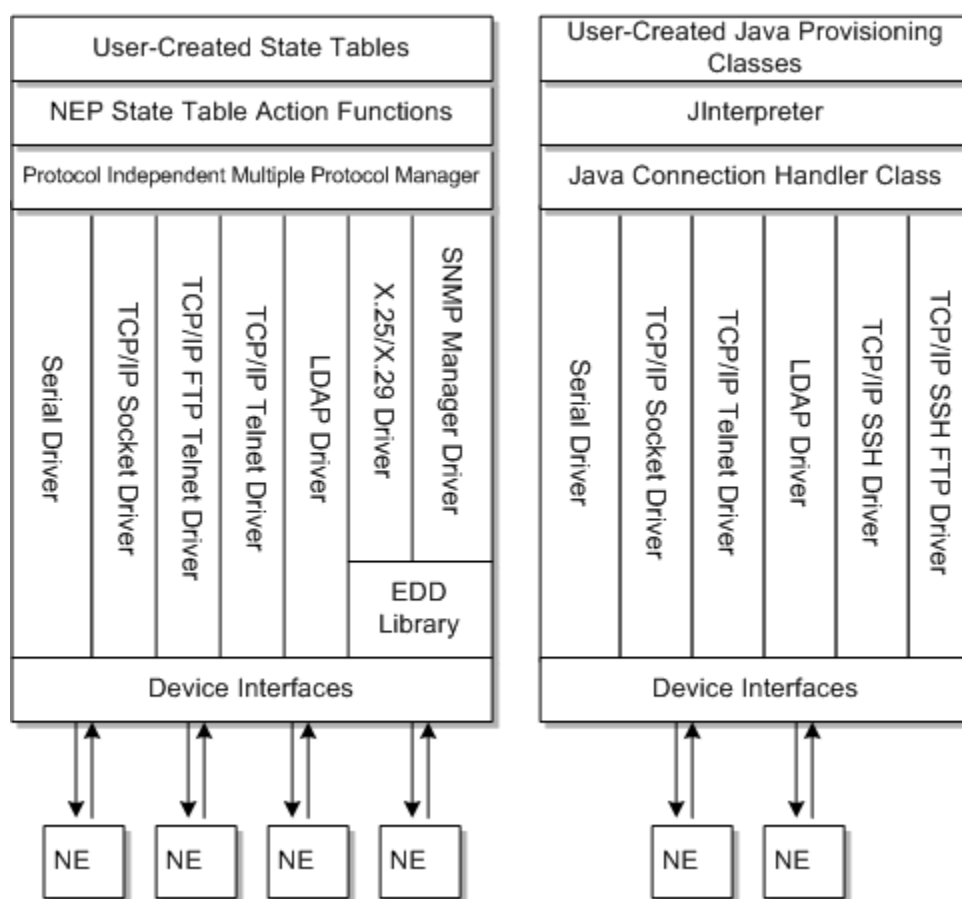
User-Created State Tables

NEP State Table Action Functions

Protocol Independent Multiple Protocol Manager

Serial Driver

TCP/IP Socket Driver

TCP/IP FTP Telnet Driver

TCP/IP Telnet Driver

LDAP Driver

X.25/X.29 Driver

SNMP Manager Driver

EDD Library

Device Interfaces

NE

NE

NE

NE

User-Created Java Provisioning Classes

JInterpreter

Java Connection Handler Class

Serial Driver

TCP/IP Socket Driver

TCP/IP Telnet Driver

LDAP Driver

TCP/IP SSH Driver

TCP/IP SSH FTP Driver

Device Interfaces

NE

NE